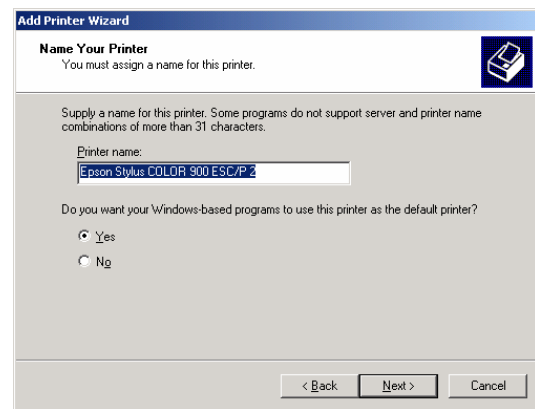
Add Printer Wizard

Name Your Printer
You must assign a name for this printer.

Supply a name for this printer. Some programs do not support server and printer name combinations of more than 31 characters.

Printer name:
Epson Stylus COLOR 900 ESC/P 2

Do you want your Windows-based programs to use this printer as the default printer?

Yes

No

< Back
Next >
Cancel